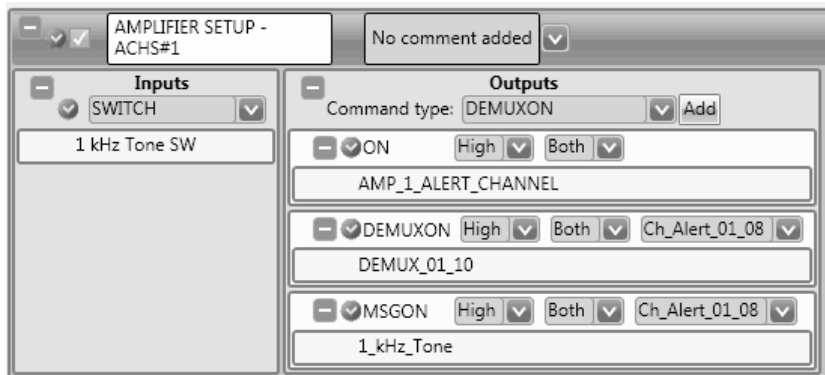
AMPLIFIER SETUP - ACHS#1

No comment added

Inputs

SWITCH

1 kHz Tone SW

Outputs

Command type: DEMUXON

Add

ON High Both

AMP_1_ALERT_CHANNEL

DEMUXON High Both Ch_Alert_01_08

DEMUX_01_10

MSGON High Both Ch_Alert_01_08

1_kHz_Tone